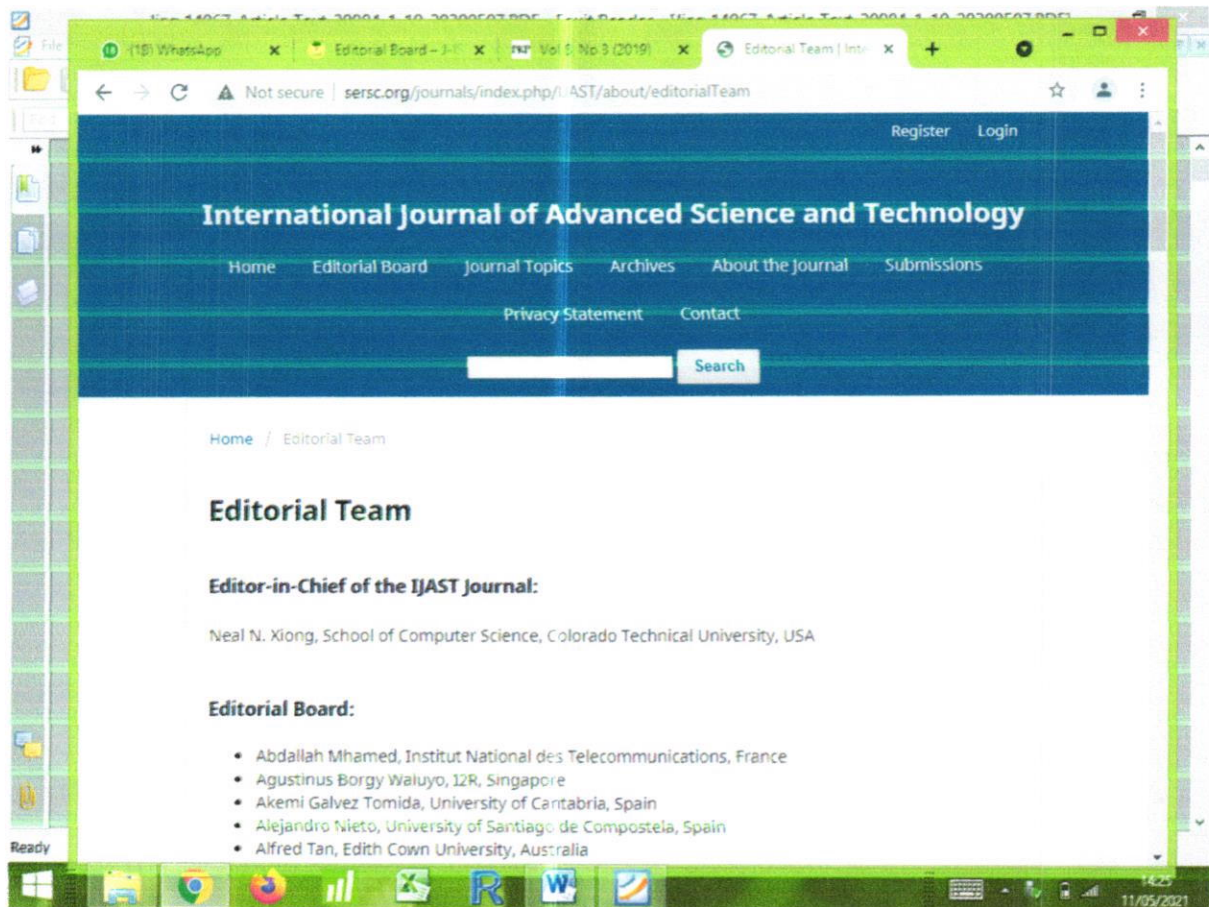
(18) WhatsApp
Editorial Board – J-
Vol 8 No 3 (2019)
Editorial Team | Inte

Not secure | sersc.org/journals/index.php/IJAST/about/editorialTeam

Register Login

International Journal of Advanced Science and Technology

Home Editorial Board Journal Topics Archives About the Journal Submissions Privacy Statement Contact

Search

Home / Editorial Team

Editorial Team

Editor-in-Chief of the IJAST Journal:

Neal N. Xiong, School of Computer Science, Colorado Technical University, USA

Editorial Board:

- Abdallah Mhamed, Institut National des Telecommunications, France
- Agustinus Borgy Waluyo, I2R, Singapore
- Akemi Galvez Tomida, University of Cantabria, Spain
- Alejandro Nieto, University of Santiago de Compostela, Spain
- Alfred Tan, Edith Cown University, Australia

Ready

14:25
11/05/2021